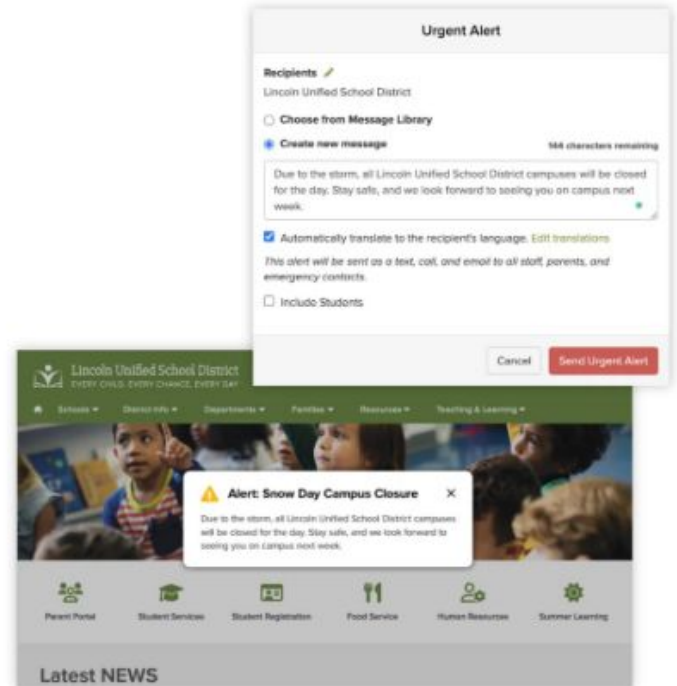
Urgent Alert

Recipients
Lincoln Unified School District

Choose from Message Library

Create new message

144 characters remaining

Due to the storm, all Lincoln Unified School District campuses will be closed for the day. Stay safe, and we look forward to seeing you on campus next week.

Automatically translate to the recipient's language. Edit translations

This alert will be sent as a text, call, and email to all staff, parents, and emergency contacts.

Include Students

Cancel

Send Urgent Alert

Lincoln Unified School District
EVERY CHILD. EVERY CHANCE. EVERY DAY.

Schools ▾ District Info ▾ Departments ▾ Families ▾ Resources ▾ Teaching & Learning ▾

Alert: Snow Day Campus Closure

Due to the storm, all Lincoln Unified School District campuses will be closed for the day. Stay safe, and we look forward to seeing you on campus next week.

Parent Portal
Student Services
Student Registration
Food Service
Human Resources
Summer Learning

Latest NEWS